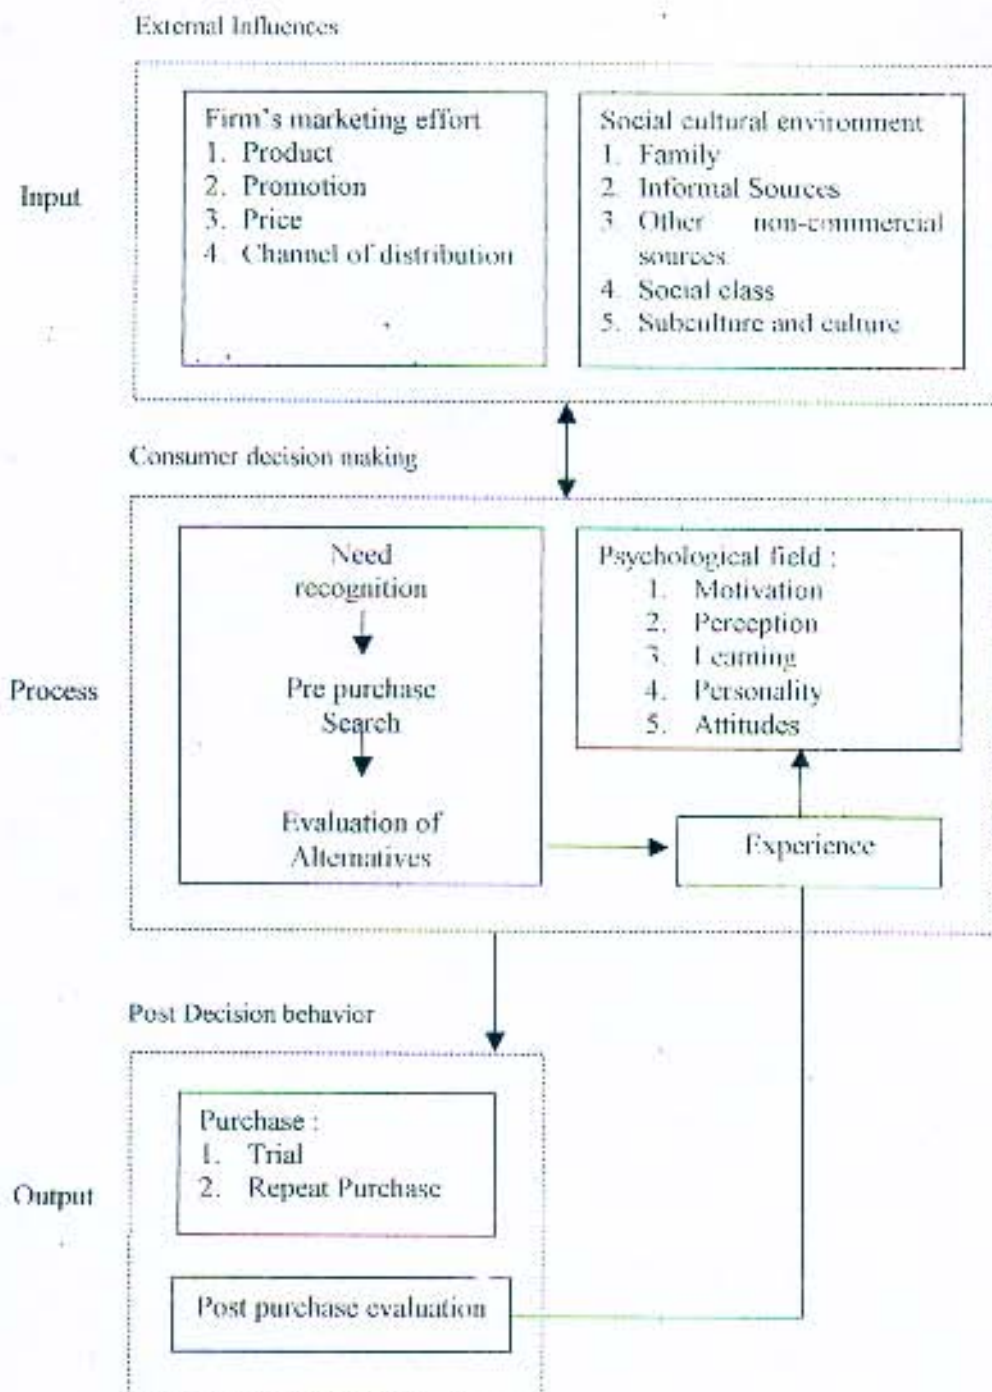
External Influences

Input

Firm's marketing effort
1. Product
2. Promotion
3. Price
4. Channel of distribution

Social cultural environment
1. Family
2. Informal Sources
3. Other non-commercial sources
4. Social class
5. Subculture and culture

Consumer decision making

Process

Need recognition

Pre purchase Search

Evaluation of Alternatives

Psychological field :
1. Motivation
2. Perception
3. Learning
4. Personality
5. Attitudes

Experience

Post Decision behavior

Output

Purchase :
1. Trial
2. Repeat Purchase

Post purchase evaluation